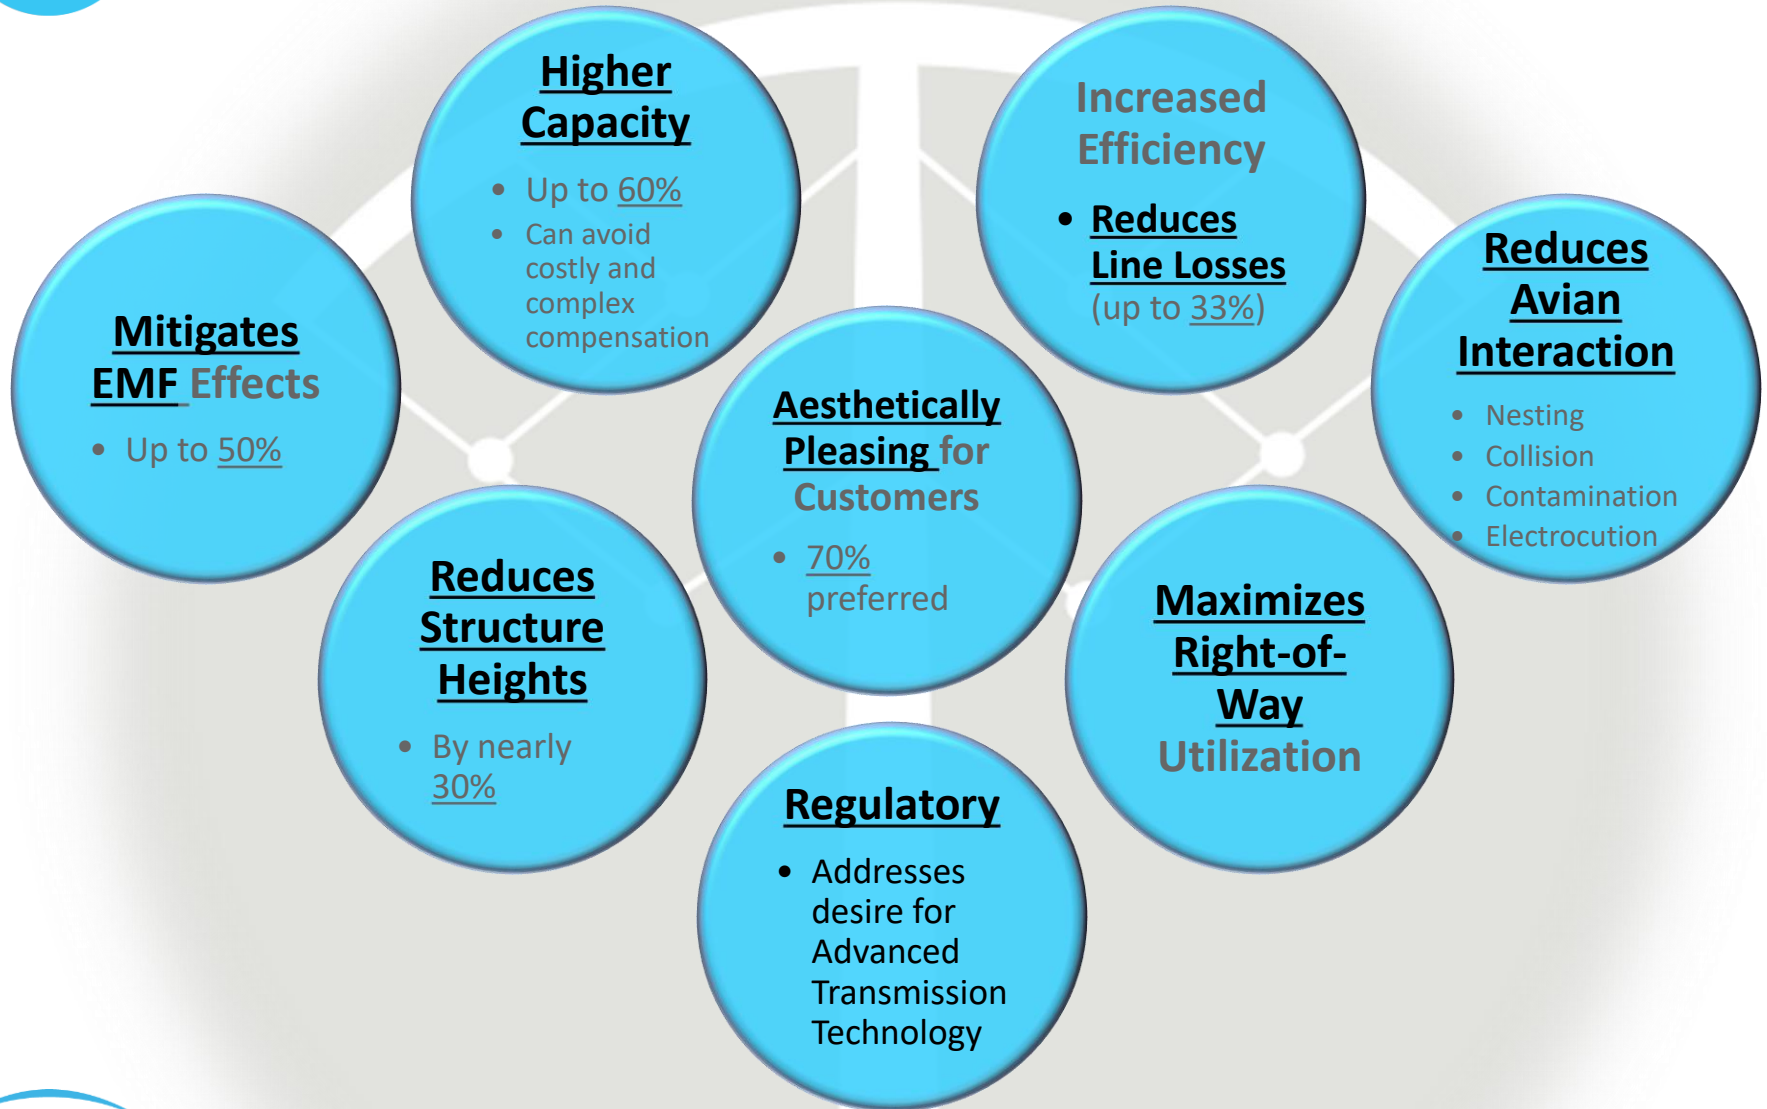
Higher Capacity
- Up to 60%
- Can avoid costly and complex compensation

Increased Efficiency
- Reduces Line Losses (up to 33%)

Mitigates EMF Effects
- Up to 50%

Reduces Avian Interaction
- Nesting
- Collision
- Contamination
- Electrocution

Aesthetically Pleasing for Customers
- 70% preferred

Reduces Structure Heights
- By nearly 30%

Maximizes Right-of-Way Utilization

Regulatory
- Addresses desire for Advanced Transmission Technology